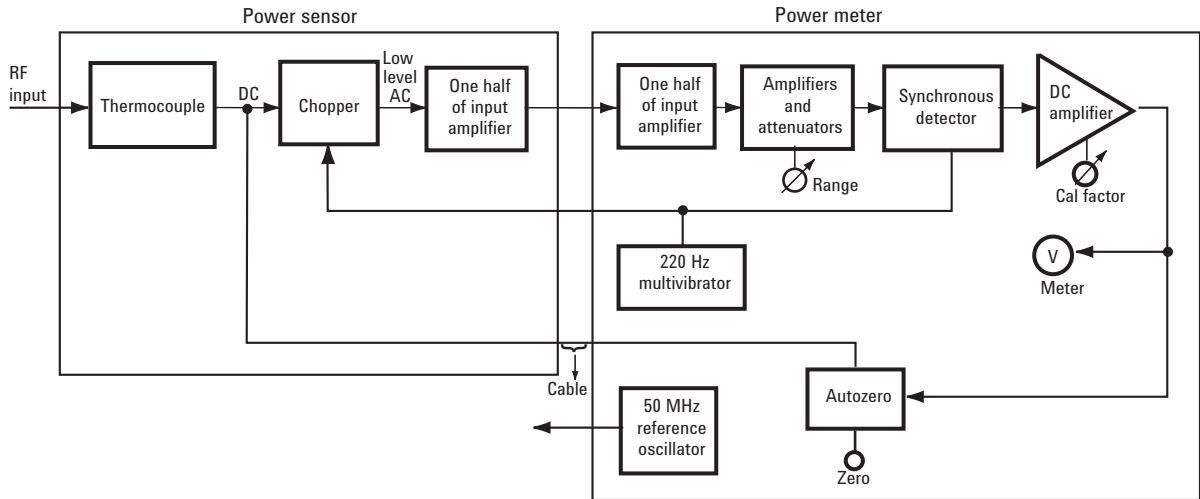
Power sensor

Power meter

RF input

Thermocouple

DC

Chopper

Low level AC

One half of input amplifier

One half of input amplifier

Amplifiers and attenuators

Range

Synchronous detector

DC amplifier

Cal factor

V

Meter

220 Hz multivibrator

Cable

Autozero

Zero

50 MHz reference oscillator